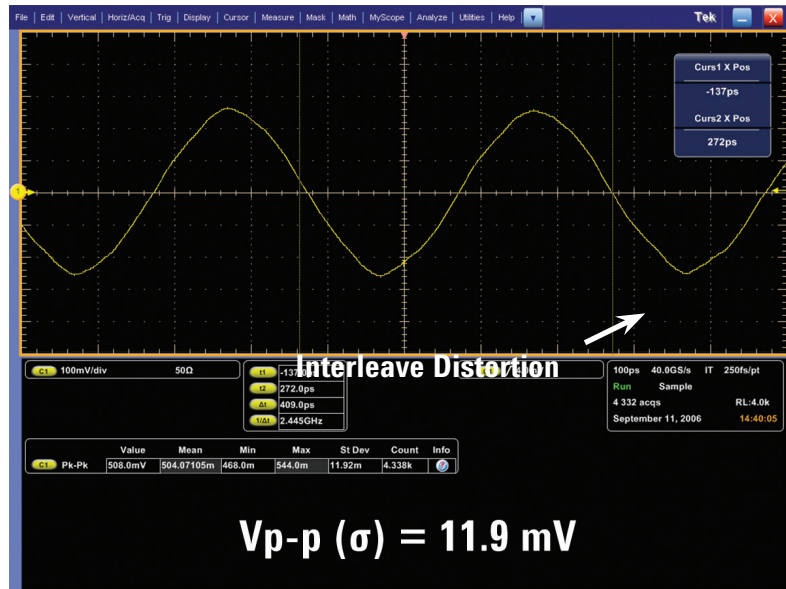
File | Edit | Vertical | Horiz/Acq | Trig | Display | Cursor | Measure | Mask | Math | MyScope | Analyze | Utilities | Help

Tek

Curs1 X Pos
-137ps
Curs2 X Pos
272ps

1

Interleave Distortion

C1 100mV/div 50Ω

t1 -137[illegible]
t2 272.0ps
Δt 409.0ps
1/Δt 2.445GHz

100ps 40.0GS/s IT 250fs/pt
Run Sample
4 332 acqs RL:4.0k
September 11, 2006 14:40:05

| | Value | Mean | Min | Max | St Dev | Count | Info |
|---|---|---|---|---|---|---|---|
| C1 Pk-Pk | 508.0mV | 504.07105m | 468.0m | 544.0m | 11.92m | 4.338k | |

Vp-p (σ) = 11.9 mV